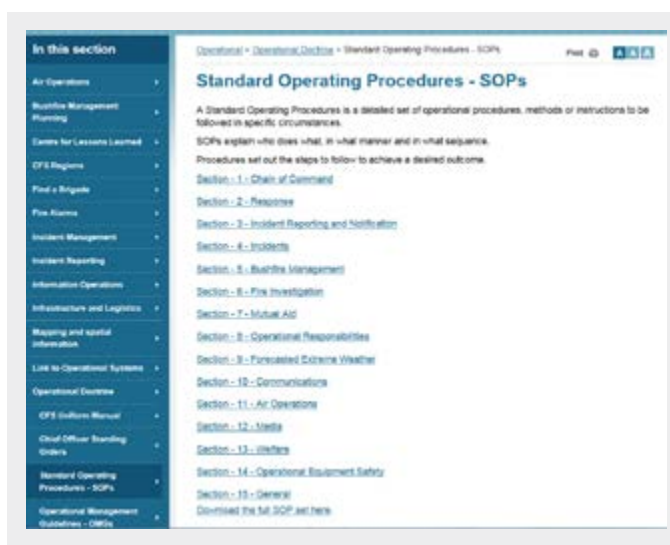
In this section

Air Operations

Bushfire Management Planning

Centre for Lessons Learned

CFS Regions

Find a Brigade

Fire Alarms

Incident Management

Incident Reporting

Information Operations

Infrastructure and Logistics

Mapping and spatial information

Link to Operational Systems

Operational Doctrine

CFS Uniform Manual

Chief Officer Standing Orders

Standard Operating Procedures - SOPs

Operational Management Guidelines - OMGs

Operational > Operational Doctrine > Standard Operating Procedures - SOPs

Print A A A

Standard Operating Procedures - SOPs

A Standard Operating Procedures is a detailed set of operational procedures, methods or instructions to be followed in specific circumstances.

SOPs explain who does what, in what manner and in what sequence.

Procedures set out the steps to follow to achieve a desired outcome.

Section - 1 - Chain of Command

Section - 2 - Response

Section - 3 - Incident Reporting and Notification

Section - 4 - Incidents

Section - 5 - Bushfire Management

Section - 6 - Fire Investigation

Section - 7 - Mutual Aid

Section - 8 - Operational Responsibilities

Section - 9 - Forecasted Extreme Weather

Section - 10 - Communications

Section - 11 - Air Operations

Section - 12 - Media

Section - 13 - Welfare

Section - 14 - Operational Equipment Safety

Section - 15 - General

Download the full SOP set here